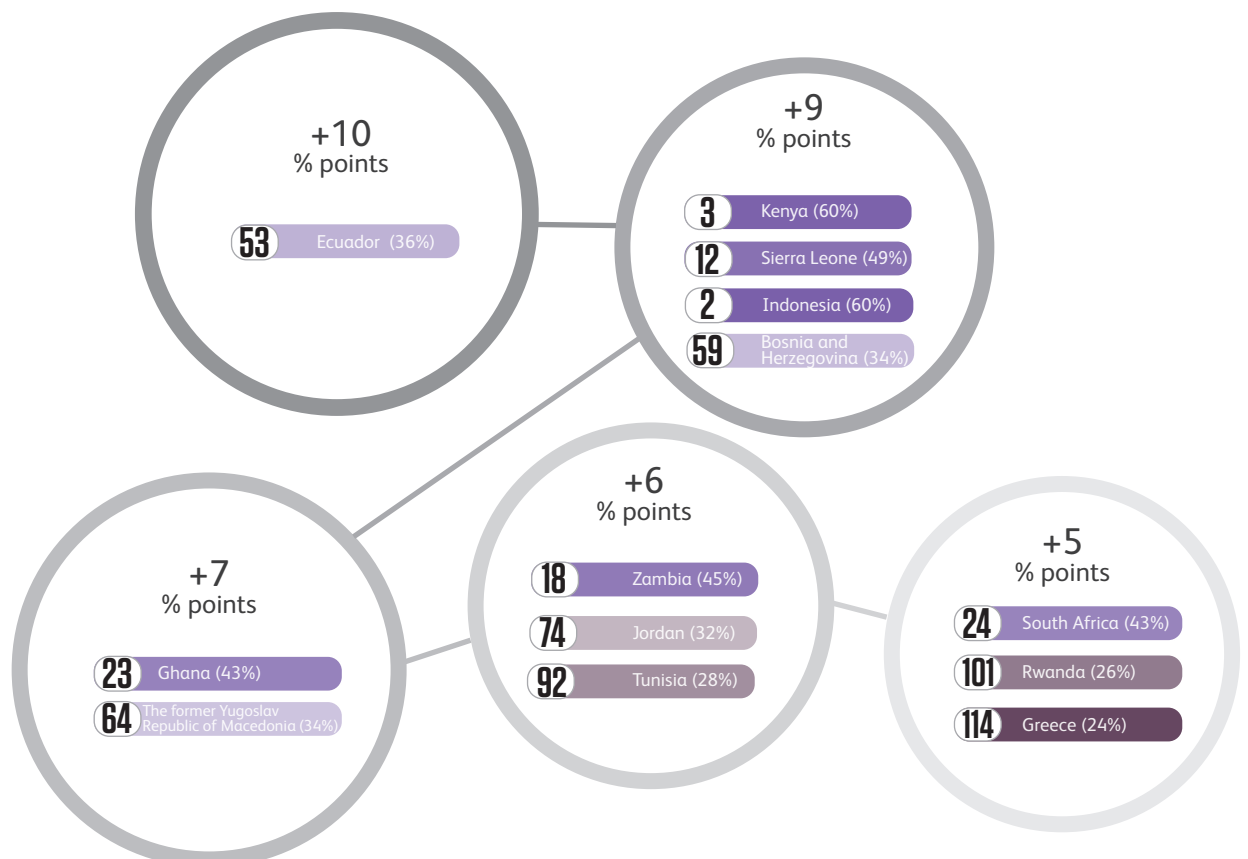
+10
% points

53 Ecuador (36%)

+9
% points

3 Kenya (60%)

12 Sierra Leone (49%)

2 Indonesia (60%)

59 Bosnia and Herzegovina (34%)

+7
% points

23 Ghana (43%)

64 The former Yugoslav Republic of Macedonia (34%)

+6
% points

18 Zambia (45%)

74 Jordan (32%)

92 Tunisia (28%)

+5
% points

24 South Africa (43%)

101 Rwanda (26%)

114 Greece (24%)